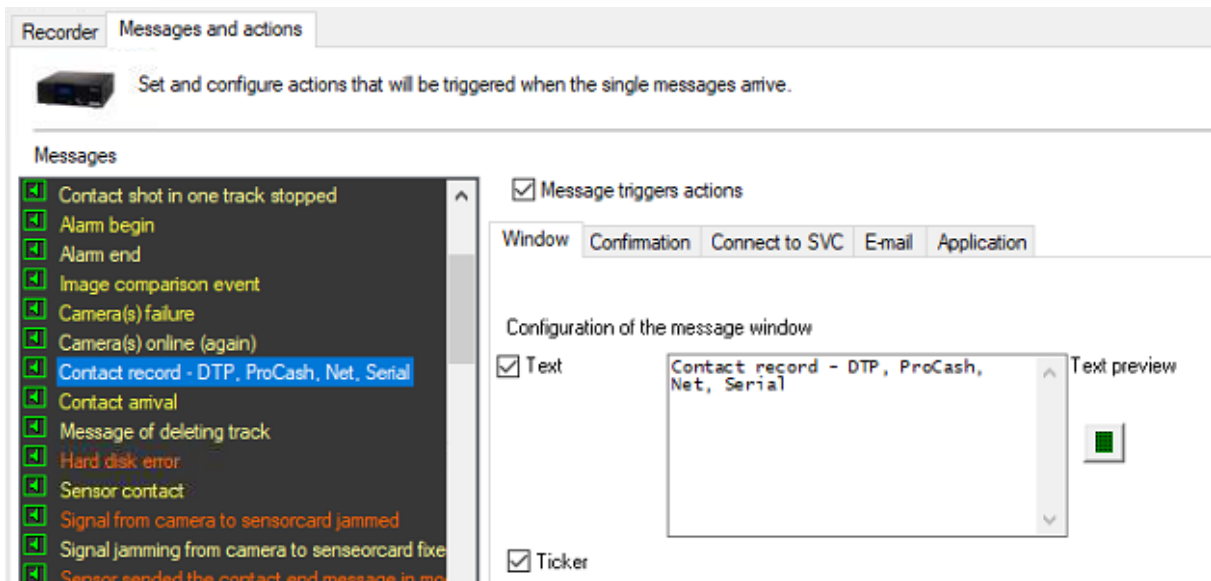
Recorder
Messages and actions

Set and configure actions that will be triggered when the single messages arrive.

Messages

Contact shot in one track stopped
Alarm begin
Alarm end
Image comparison event
Camera(s) failure
Camera(s) online (again)
Contact record - DTP, ProCash, Net, Serial
Contact arrival
Message of deleting track
Hard disk error
Sensor contact
Signal from camera to sensorcard jammed
Signal jamming from camera to senseorcard fixe
Sensor sended the contact end message in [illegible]

Message triggers actions

Window
Confirmation
Connect to SVC
E-mail
Application

Configuration of the message window

Text

Contact record - DTP, ProCash, Net, Serial

Text preview

Ticker